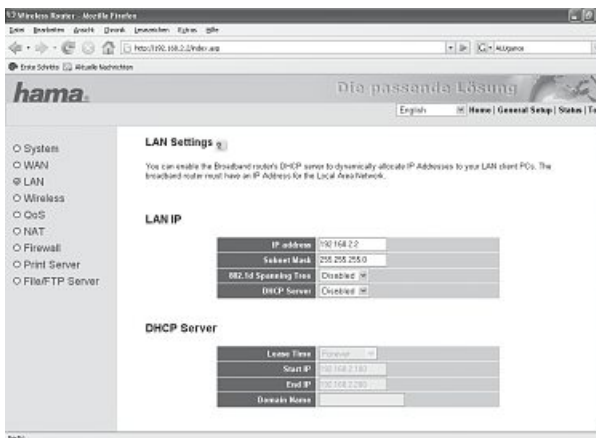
Wireless Router - Mozilla Firefox
Datei Bearbeiten Ansicht Chronik Lesezeichen Extras Hilfe
http://192.168.2.2/index.asp
Erste Schritte Aktuelle Nachrichten

hama.
Die passende Lösung
English | Home | General Setup | Status | T

O System
O WAN
O LAN
O Wireless
O QoS
O NAT
O Firewall
O Print Server
O File/FTP Server

LAN Settings

You can enable the Broadband router's DHCP server to dynamically allocate IP Addresses to your LAN client PCs. The broadband router must have an IP Address for the Local Area Network.

LAN IP

| IP address | 192.168.2.2 |
|---|---|
| Subnet Mask | 255.255.255.0 |
| 802.1d Spanning Tree | Disabled |
| DHCP Server | Disabled |

DHCP Server

| Lease Time | Forever |
|---|---|
| Start IP | 192.168.2.100 |
| End IP | 192.168.2.200 |
| Domain Name | |

Fertig